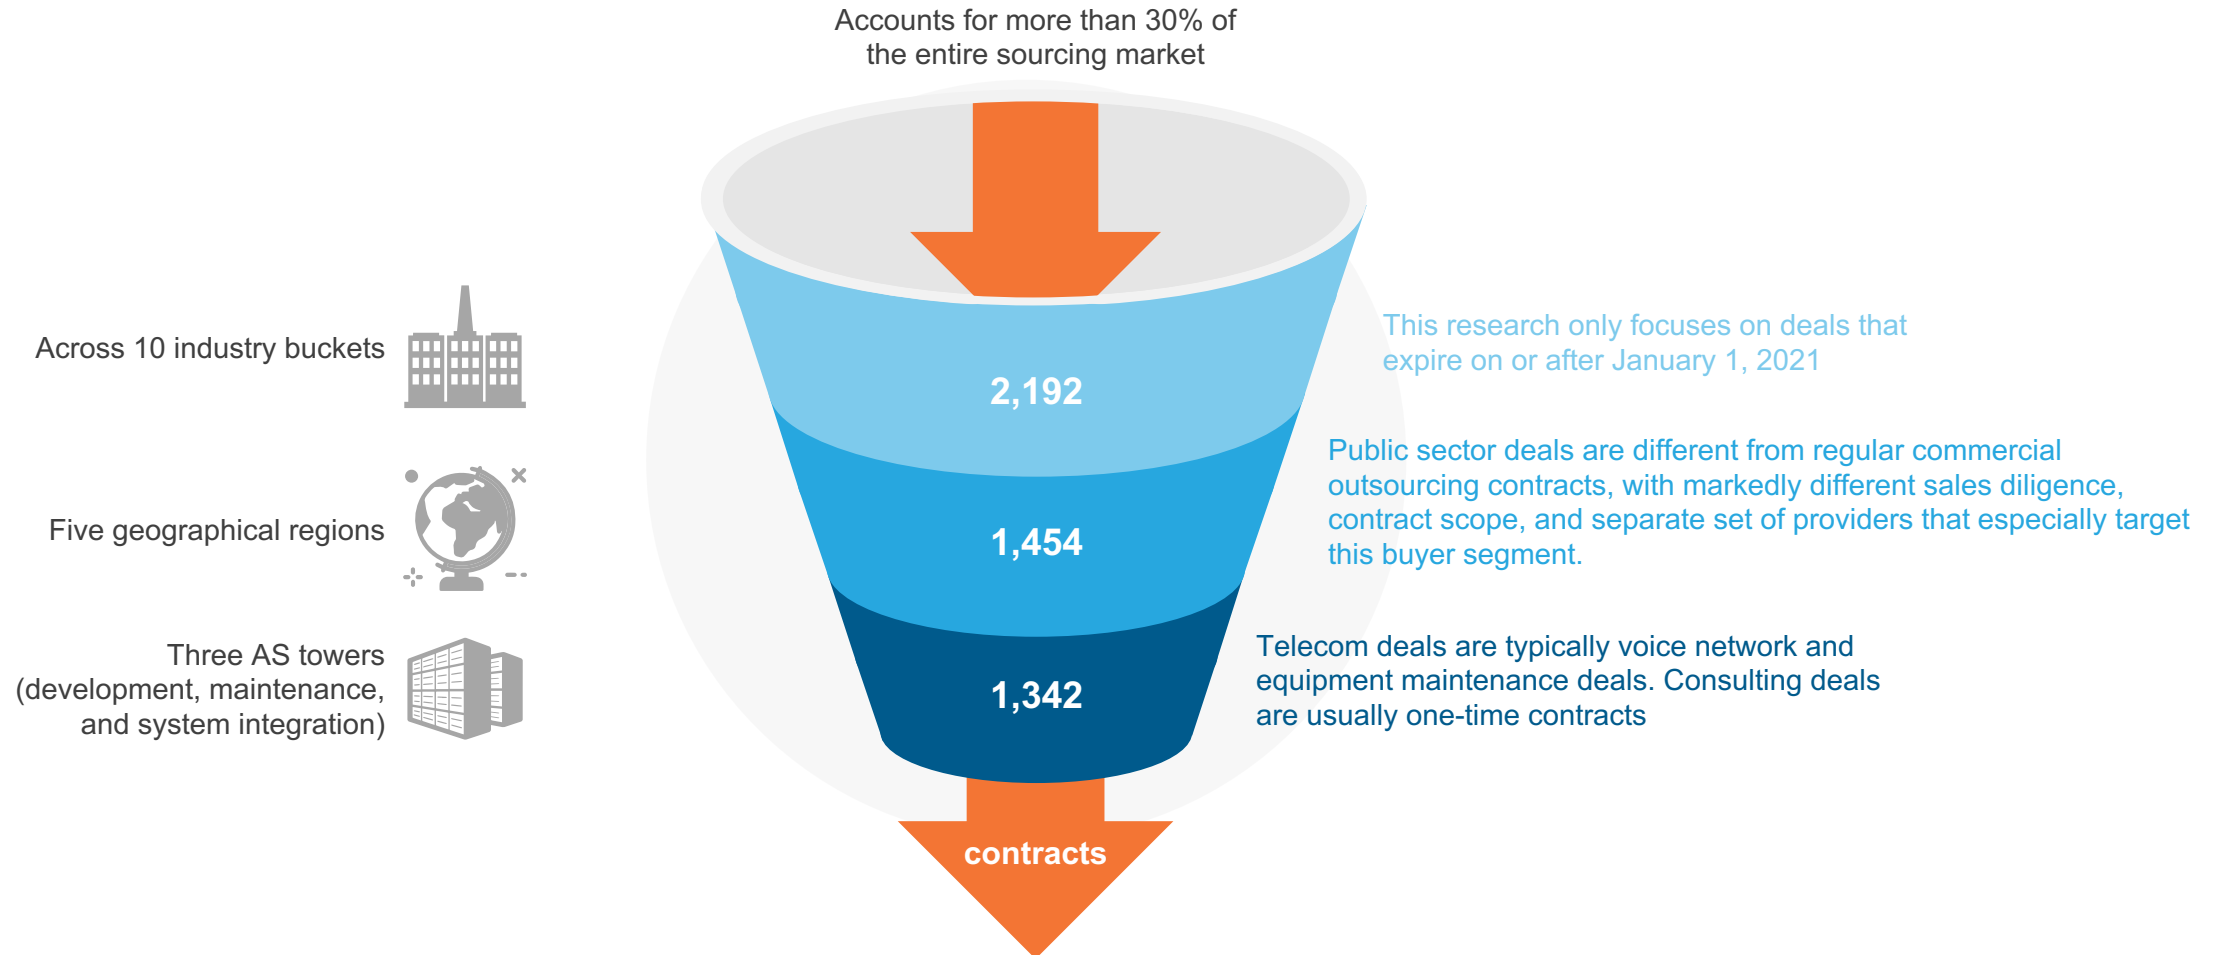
Accounts for more than 30% of the entire sourcing market

Across 10 industry buckets

Five geographical regions

Three AS towers (development, maintenance, and system integration)

2,192

1,454

1,342

contracts

This research only focuses on deals that expire on or after January 1, 2021

Public sector deals are different from regular commercial outsourcing contracts, with markedly different sales diligence, contract scope, and separate set of providers that especially target this buyer segment.

Telecom deals are typically voice network and equipment maintenance deals. Consulting deals are usually one-time contracts